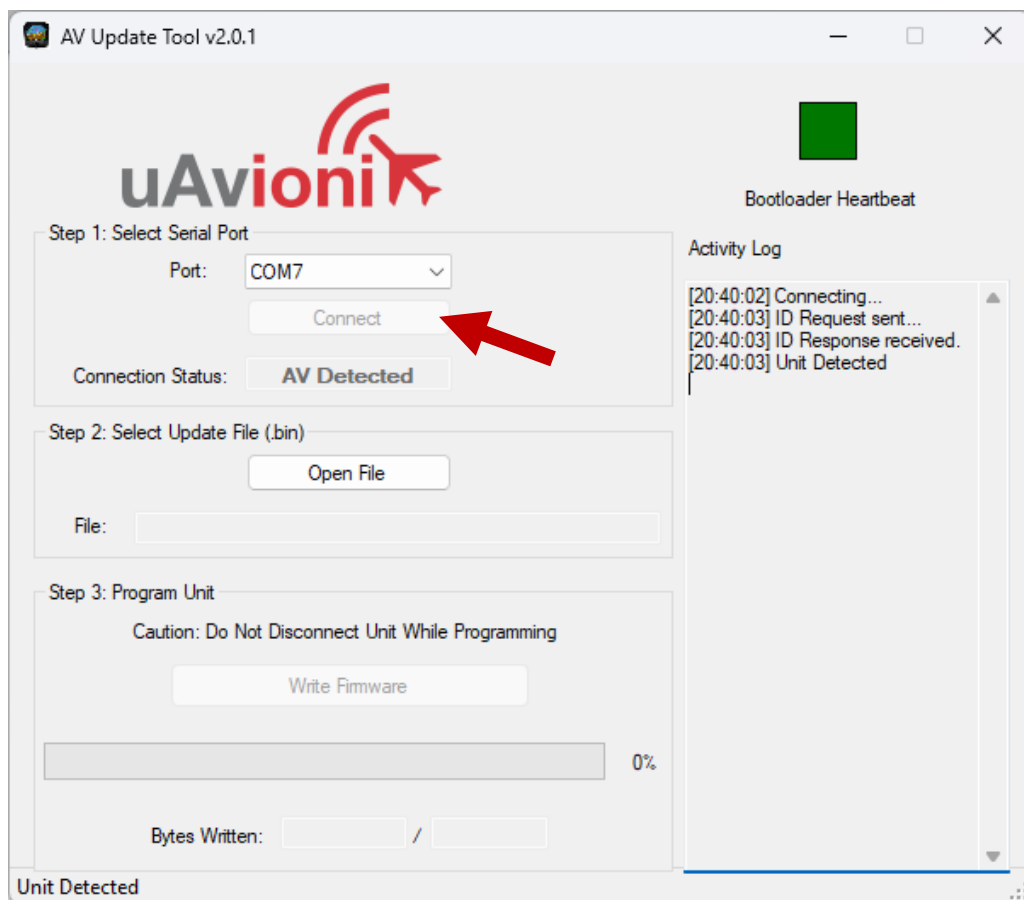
AV Update Tool v2.0.1

uAvionix

Bootloader Heartbeat

Step 1: Select Serial Port

Port: COM7

Connect

Connection Status: AV Detected

Activity Log

[20:40:02] Connecting...
[20:40:03] ID Request sent...
[20:40:03] ID Response received.
[20:40:03] Unit Detected

Step 2: Select Update File (.bin)

Open File

File:

Step 3: Program Unit

Caution: Do Not Disconnect Unit While Programming

Write Firmware

0%

Bytes Written: /

Unit Detected